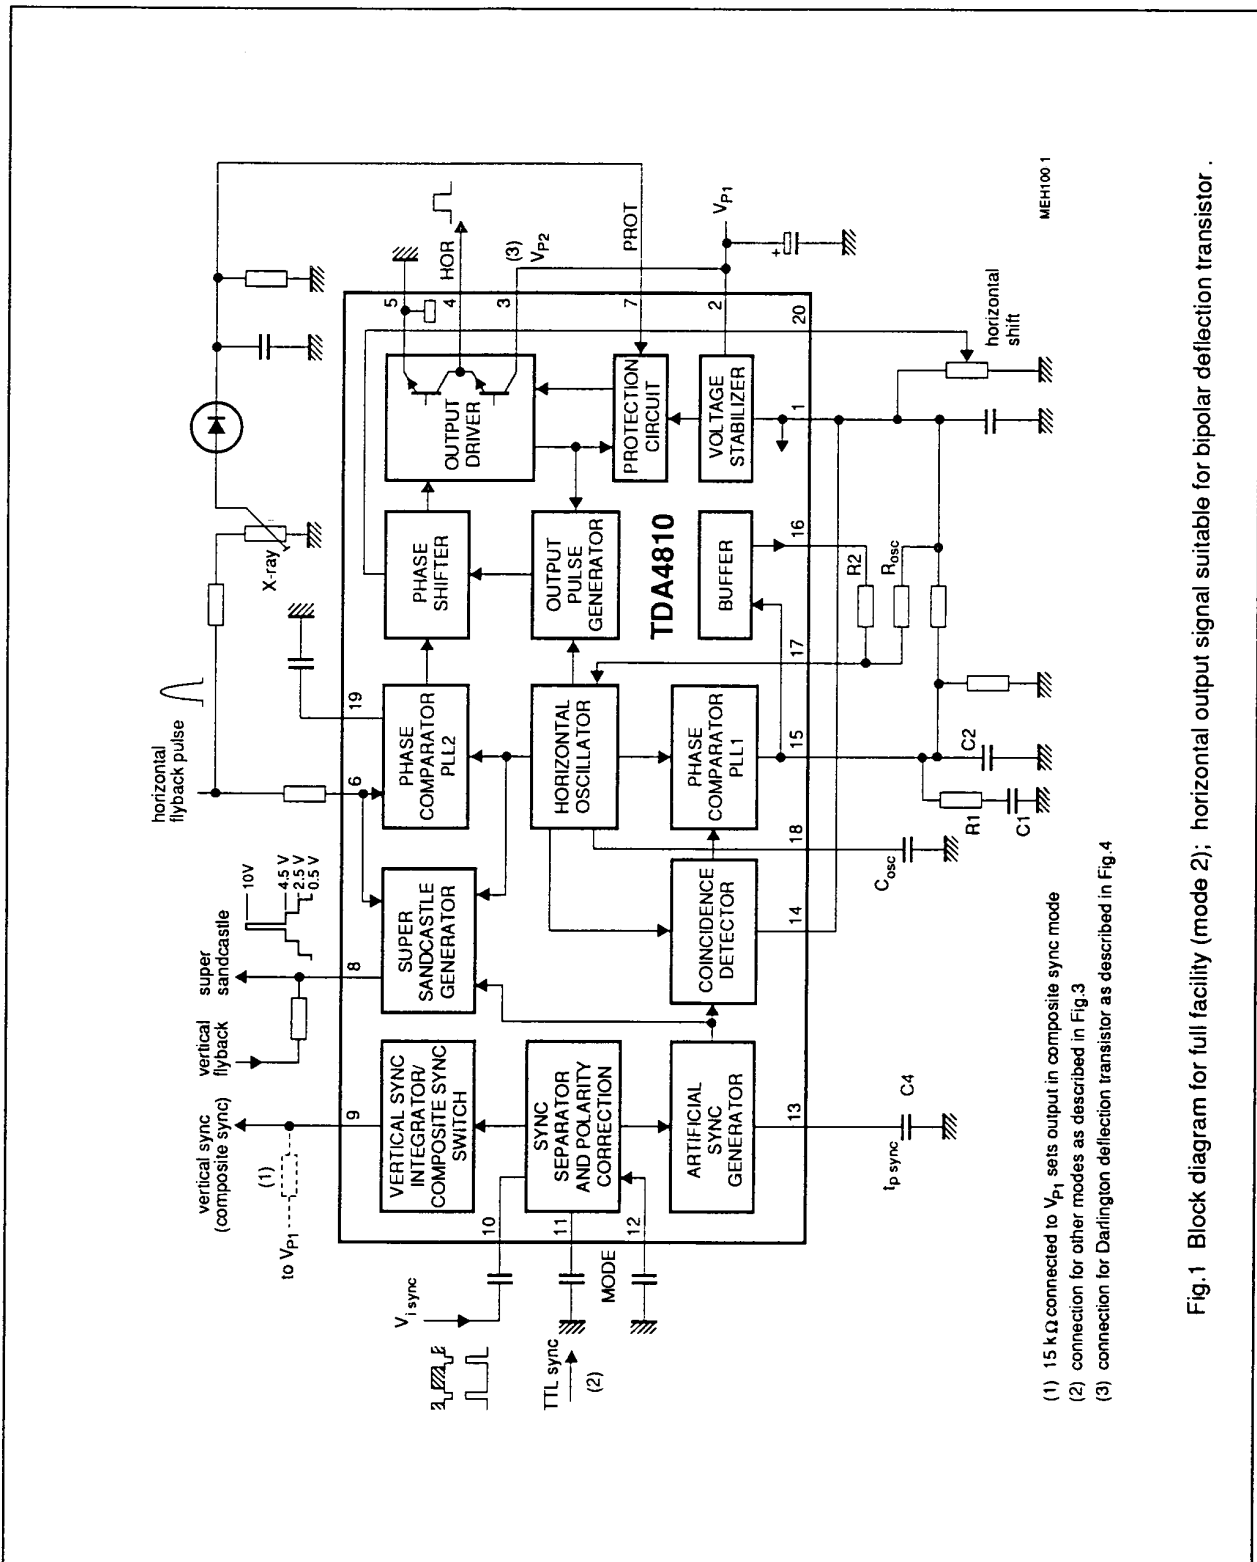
horizontal flyback pulse

X-ray

HOR

(3)
$V_{P2}$

PROT

$V_{P1}$

MEH100 1

horizontal shift

super sandcastle

10V
4.5 V
2.5 V
0.5 V

vertical flyback

vertical sync (composite sync)

(1)
to $V_{P1}$

$V_{i\,sync}$

TTL sync
(2)

MODE

VERTICAL SYNC INTEGRATOR/ COMPOSITE SYNC SWITCH

SYNC SEPARATOR AND POLARITY CORRECTION

ARTIFICIAL SYNC GENERATOR

SUPER SANDCASTLE GENERATOR

COINCIDENCE DETECTOR

PHASE COMPARATOR PLL2

HORIZONTAL OSCILLATOR

PHASE COMPARATOR PLL1

PHASE SHIFTER

OUTPUT PULSE GENERATOR

BUFFER

OUTPUT DRIVER

PROTECTION CIRCUIT

VOLTAGE STABILIZER

TDA4810

5
4
3
7
2
20
1
16
17
15
18
14
13
19
6
8
9
10
11
12

R2
$R_{osc}$
C2
R1
C1
$C_{osc}$
$t_{p\,sync}$
C4

(1) 15 kΩ connected to $V_{P1}$ sets output in composite sync mode
(2) connection for other modes as described in Fig.3
(3) connection for Darlington deflection transistor as described in Fig.4

Fig.1 Block diagram for full facility (mode 2); horizontal output signal suitable for bipolar deflection transistor .